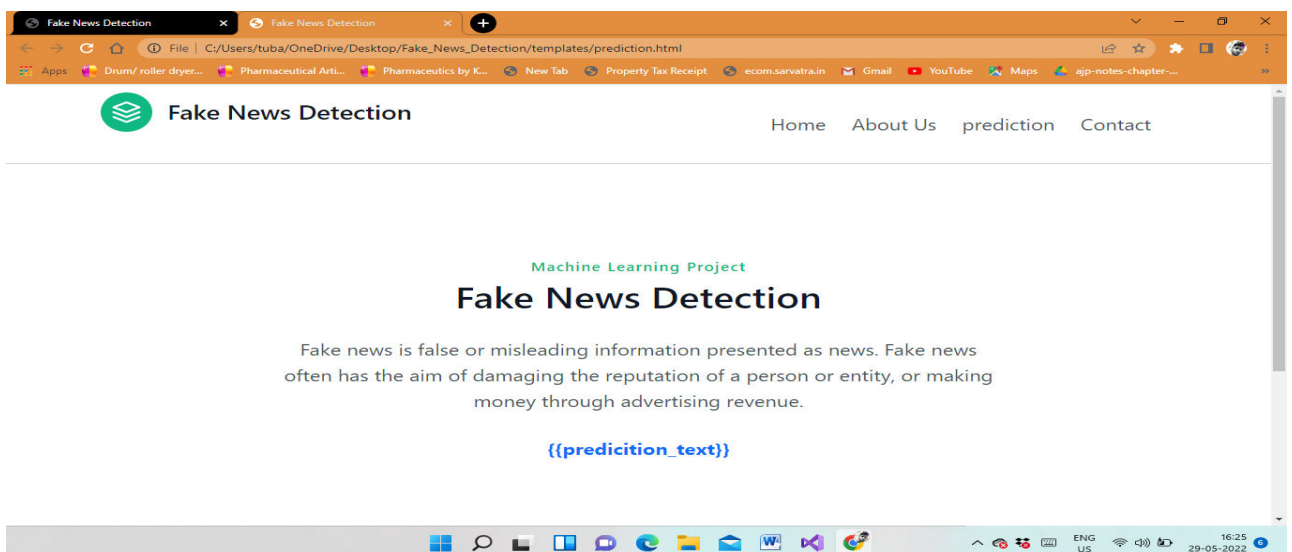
Fake News Detection × Fake News Detection × +

File | C:/Users/tuba/OneDrive/Desktop/Fake_News_Detection/templates/prediction.html

Apps Drum/ roller dryer... Pharmaceutical Arti... Pharmaceutics by K... New Tab Property Tax Receipt ecom.sarvatra.in Gmail YouTube Maps ajp-notes-chapter-... »

Fake News Detection

Home About Us prediction Contact

Machine Learning Project

Fake News Detection

Fake news is false or misleading information presented as news. Fake news often has the aim of damaging the reputation of a person or entity, or making money through advertising revenue.

{{predicition_text}}

ENG US 16:25 29-05-2022 6